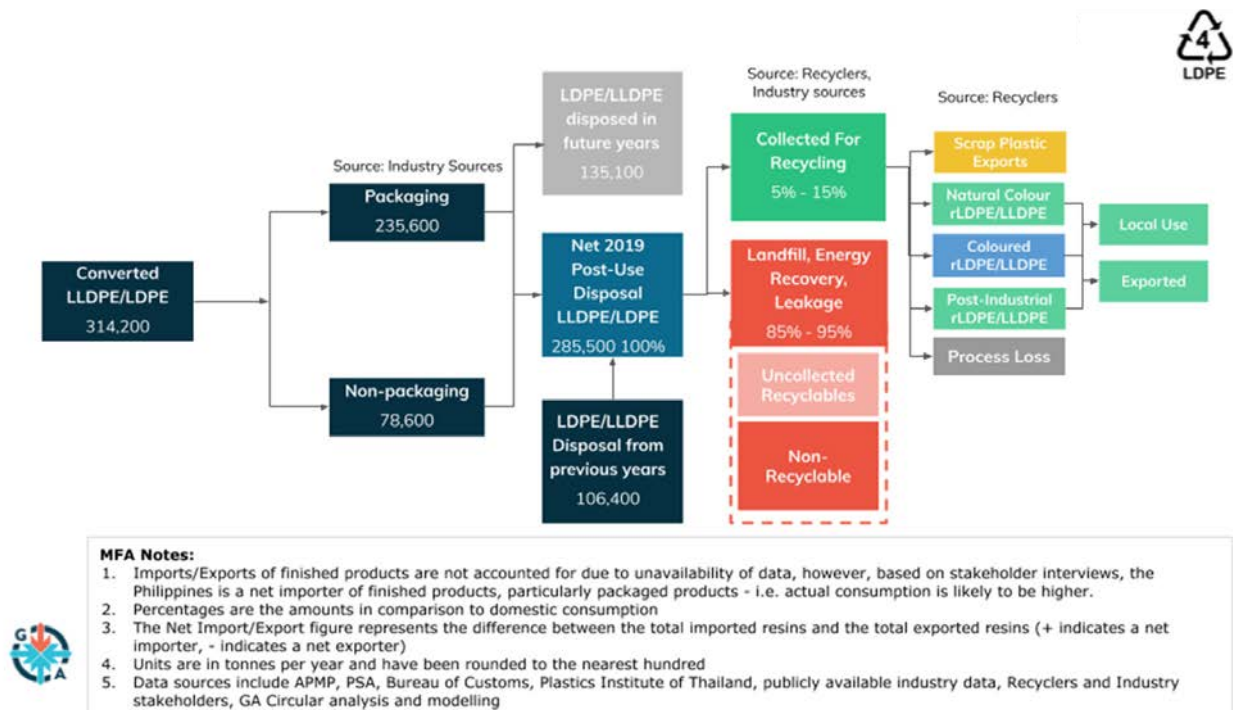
4
LDPE

Source: Recyclers, Industry sources

Source: Recyclers

Source: Industry Sources

LDPE/LLDPE disposed in future years
135,100

Converted LLDPE/LDPE
314,200

Packaging
235,600

Non-packaging
78,600

Net 2019 Post-Use Disposal LLDPE/LDPE
285,500 100%

LDPE/LLDPE Disposal from previous years
106,400

Collected For Recycling
5% - 15%

Landfill, Energy Recovery, Leakage
85% - 95%

Uncollected Recyclables

Non-Recyclable

Scrap Plastic Exports

Natural Colour rLDPE/LLDPE

Coloured rLDPE/LLDPE

Post-Industrial rLDPE/LLDPE

Process Loss

Local Use

Exported

MFA Notes:
1. Imports/Exports of finished products are not accounted for due to unavailability of data, however, based on stakeholder interviews, the Philippines is a net importer of finished products, particularly packaged products - i.e. actual consumption is likely to be higher.
2. Percentages are the amounts in comparison to domestic consumption
3. The Net Import/Export figure represents the difference between the total imported resins and the total exported resins (+ indicates a net importer, - indicates a net exporter)
4. Units are in tonnes per year and have been rounded to the nearest hundred
5. Data sources include APMP, PSA, Bureau of Customs, Plastics Institute of Thailand, publicly available industry data, Recyclers and Industry stakeholders, GA Circular analysis and modelling

G A